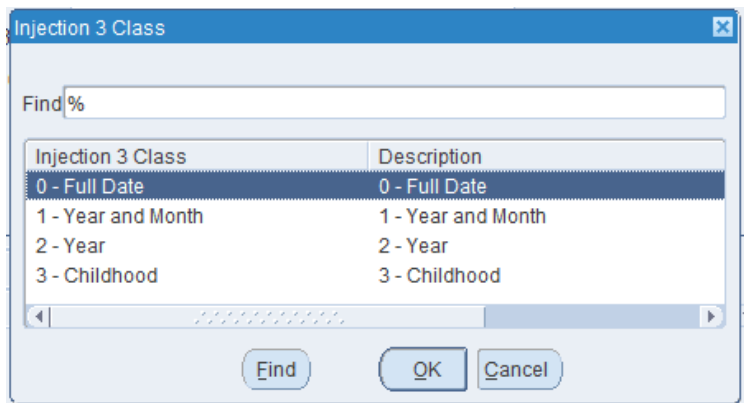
Injection 3 Class

Find %

| Injection 3 Class | Description |
|---|---|
| 0 - Full Date | 0 - Full Date |
| 1 - Year and Month | 1 - Year and Month |
| 2 - Year | 2 - Year |
| 3 - Childhood | 3 - Childhood |

Find OK Cancel